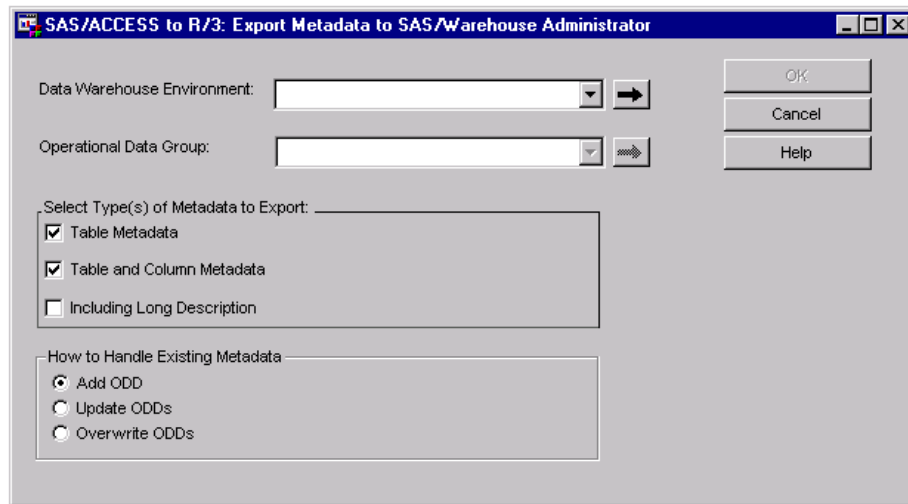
SAS/ACCESS to R/3: Export Metadata to SAS/Warehouse Administrator

Data Warehouse Environment:

Operational Data Group:

OK

Cancel

Help

Select Type(s) of Metadata to Export:

Table Metadata

Table and Column Metadata

Including Long Description

How to Handle Existing Metadata

Add ODD

Update ODDs

Overwrite ODDs